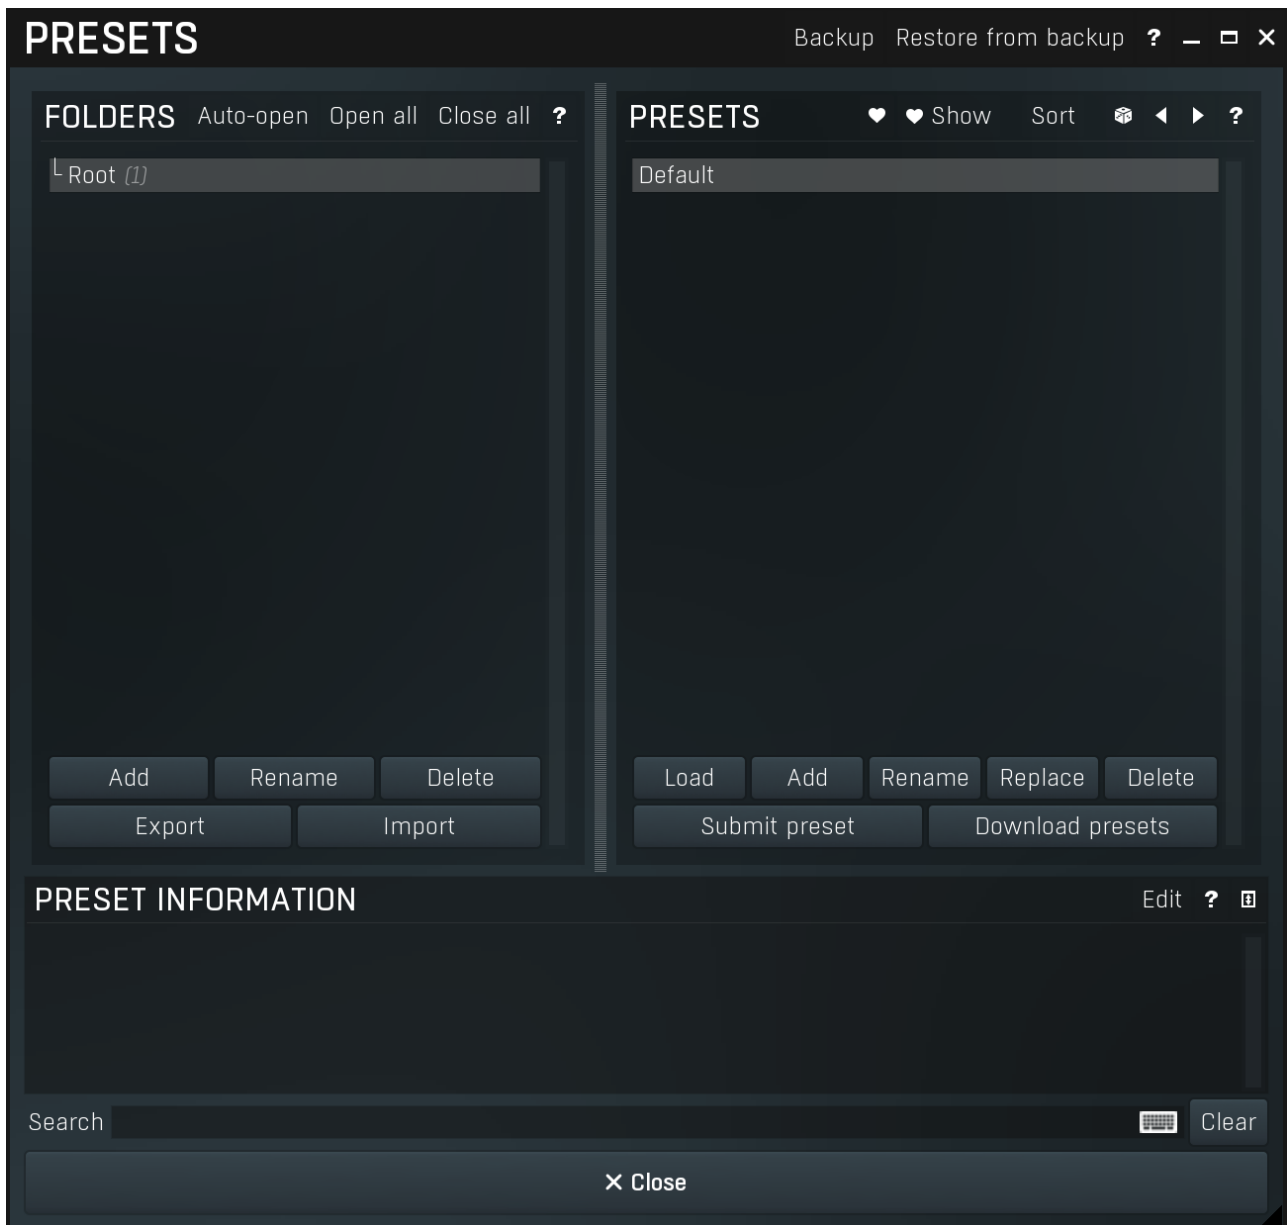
PRESETS Backup Restore from backup ?

FOLDERS Auto-open Open all Close all ?

└ Root (1)

Add Rename Delete
Export Import

PRESETS Show Sort ?

Default

Load Add Rename Replace Delete
Submit preset Download presets

PRESET INFORMATION Edit ?

Search Clear

✕ Close